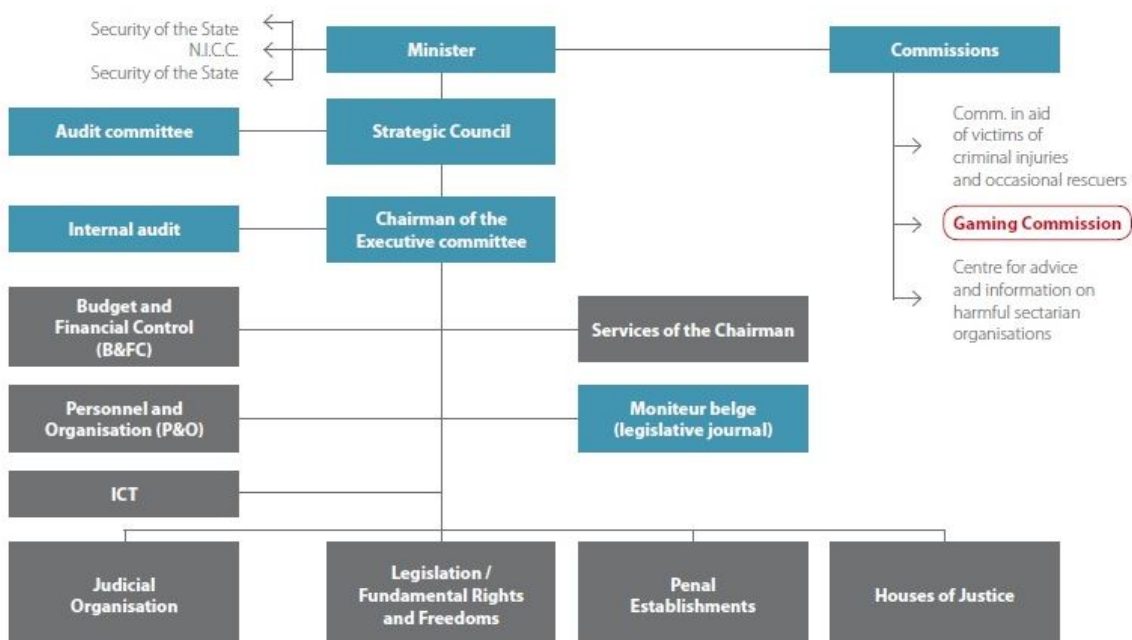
Security of the State
N.I.C.C.
Security of the State

Minister

Commissions

Audit committee

Strategic Council

Comm. in aid of victims of criminal injuries and occasional rescuers

Gaming Commission

Centre for advice and information on harmful sectarian organisations

Internal audit

Chairman of the Executive committee

Budget and Financial Control (B&FC)

Services of the Chairman

Personnel and Organisation (P&O)

Moniteur belge (legislative journal)

ICT

Judicial Organisation

Legislation / Fundamental Rights and Freedoms

Penal Establishments

Houses of Justice